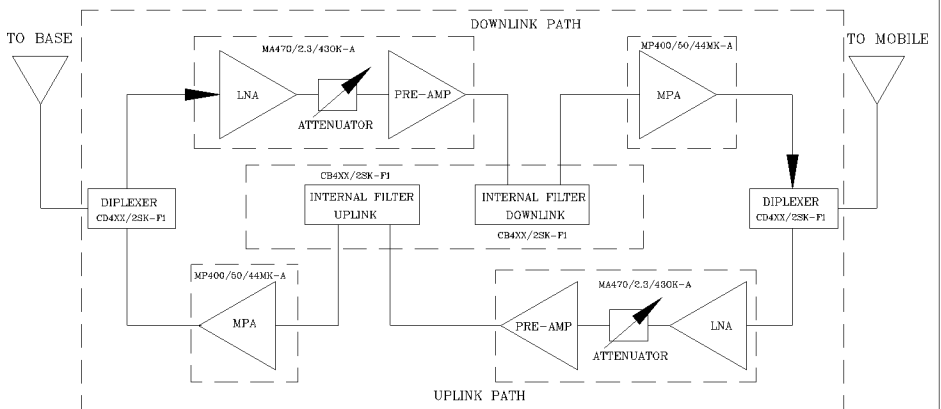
DOWNLINK PATH

TO BASE

MA470/2.3/430K-A

LNA

ATTENUATOR

PRE-AMP

MP400/50/44MK-A

MPA

TO MOBILE

CB4XX/2SK-F1

DIPLEXER
CD4XX/2SK-F1

INTERNAL FILTER UPLINK

INTERNAL FILTER DOWNLINK

CB4XX/2SK-F1

DIPLEXER
CD4XX/2SK-F1

MP400/50/44MK-A

MPA

MA470/2.3/430K-A

PRE-AMP

ATTENUATOR

LNA

UPLINK PATH